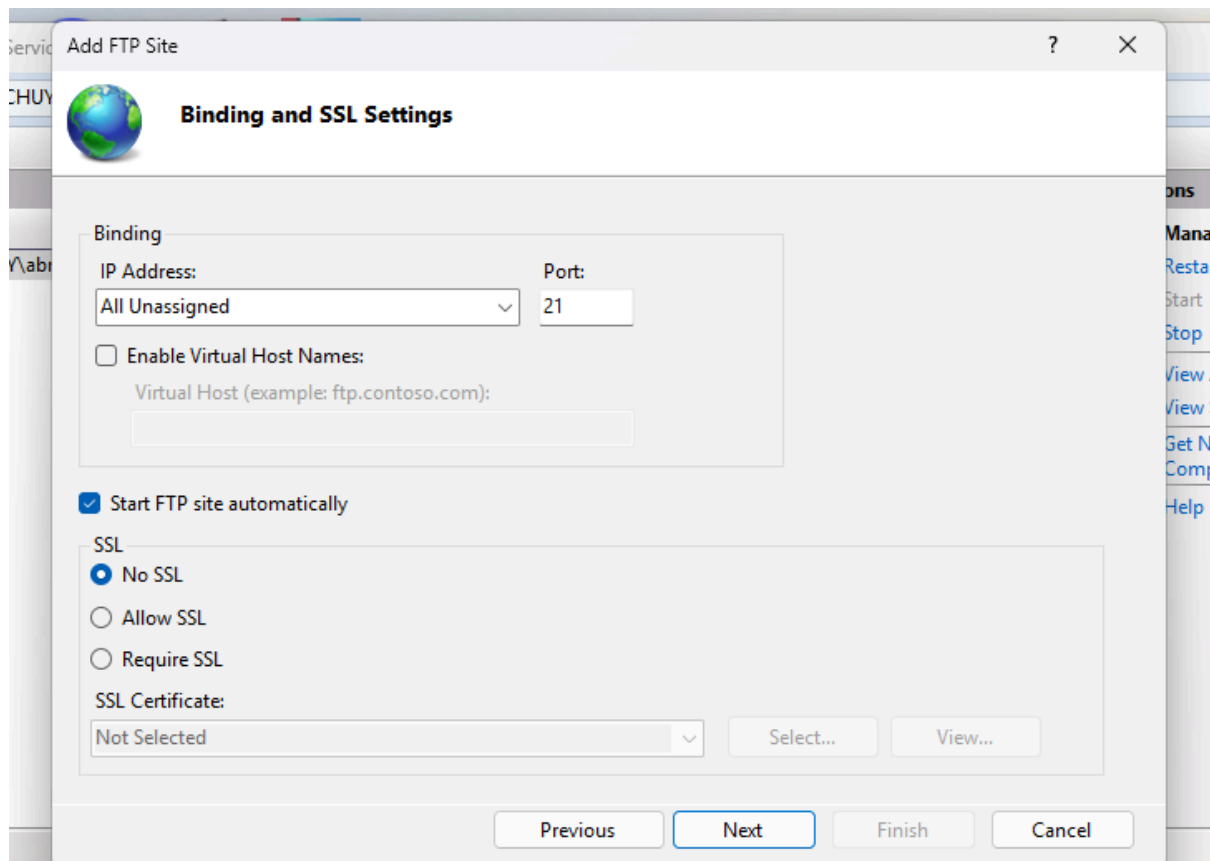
Servic
CHUY
Y\abr

Add FTP Site
?
X

Binding and SSL Settings

Binding
IP Address:
All Unassigned
Port:
21
Enable Virtual Host Names:
Virtual Host (example: ftp.contoso.com):

Start FTP site automatically

SSL
No SSL
Allow SSL
Require SSL
SSL Certificate:
Not Selected
Select...
View...

Previous
Next
Finish
Cancel

ons
Mana
Resta
Start
Stop
View
View
Get N
Comp
Help